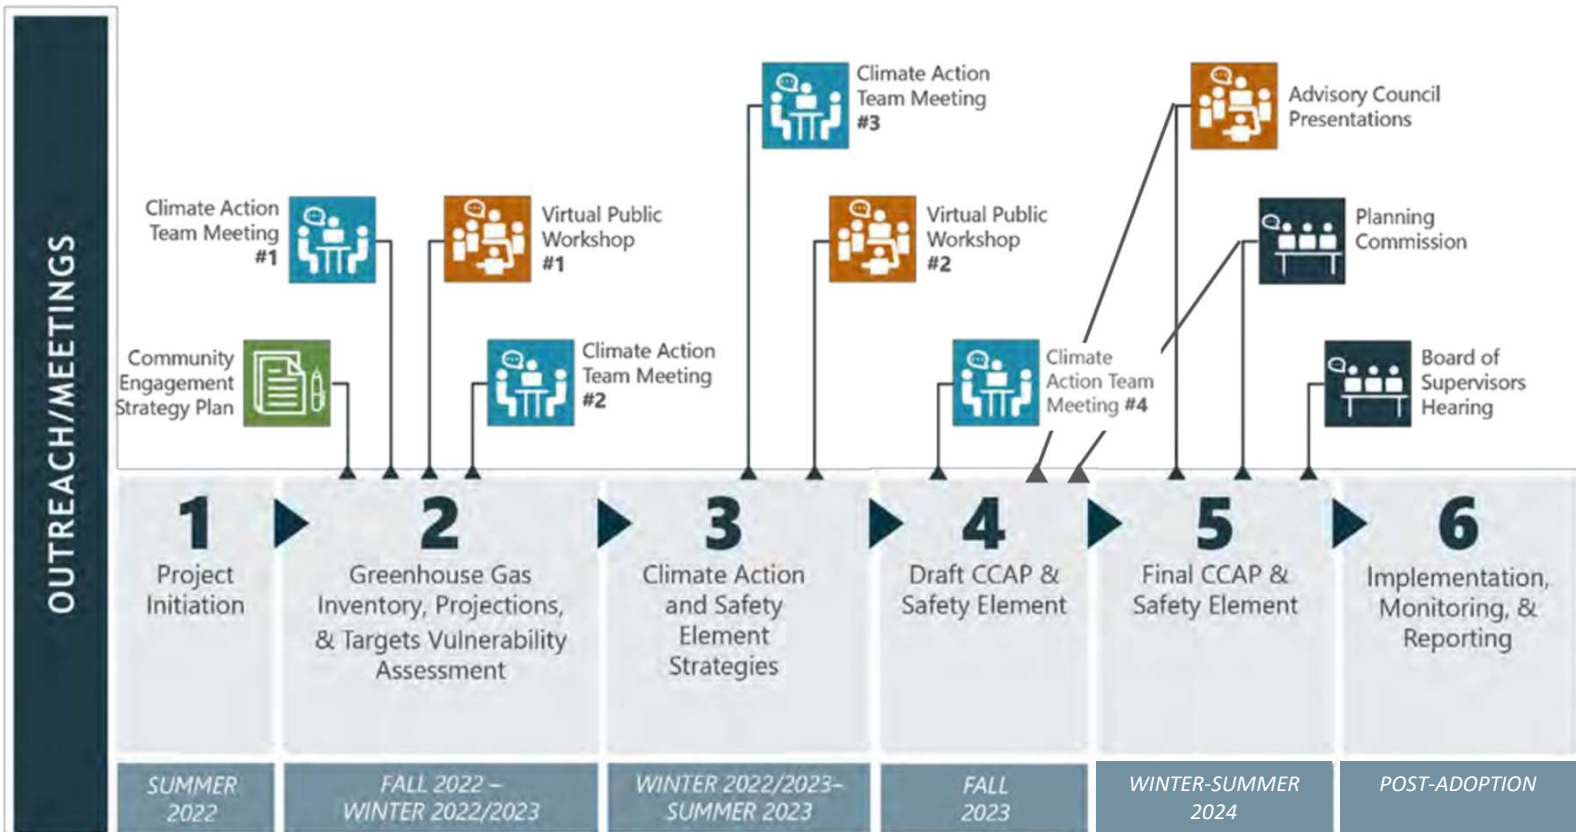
OUTREACH/MEETINGS

Community Engagement Strategy Plan

Climate Action Team Meeting #1

Virtual Public Workshop #1

Climate Action Team Meeting #2

Climate Action Team Meeting #3

Virtual Public Workshop #2

Climate Action Team Meeting #4

Advisory Council Presentations

Planning Commission

Board of Supervisors Hearing

1
Project Initiation

2
Greenhouse Gas Inventory, Projections, & Targets Vulnerability Assessment

3
Climate Action and Safety Element Strategies

4
Draft CCAP & Safety Element

5
Final CCAP & Safety Element

6
Implementation, Monitoring, & Reporting

SUMMER 2022

FALL 2022 – WINTER 2022/2023

WINTER 2022/2023– SUMMER 2023

FALL 2023

WINTER-SUMMER 2024

POST-ADOPTION